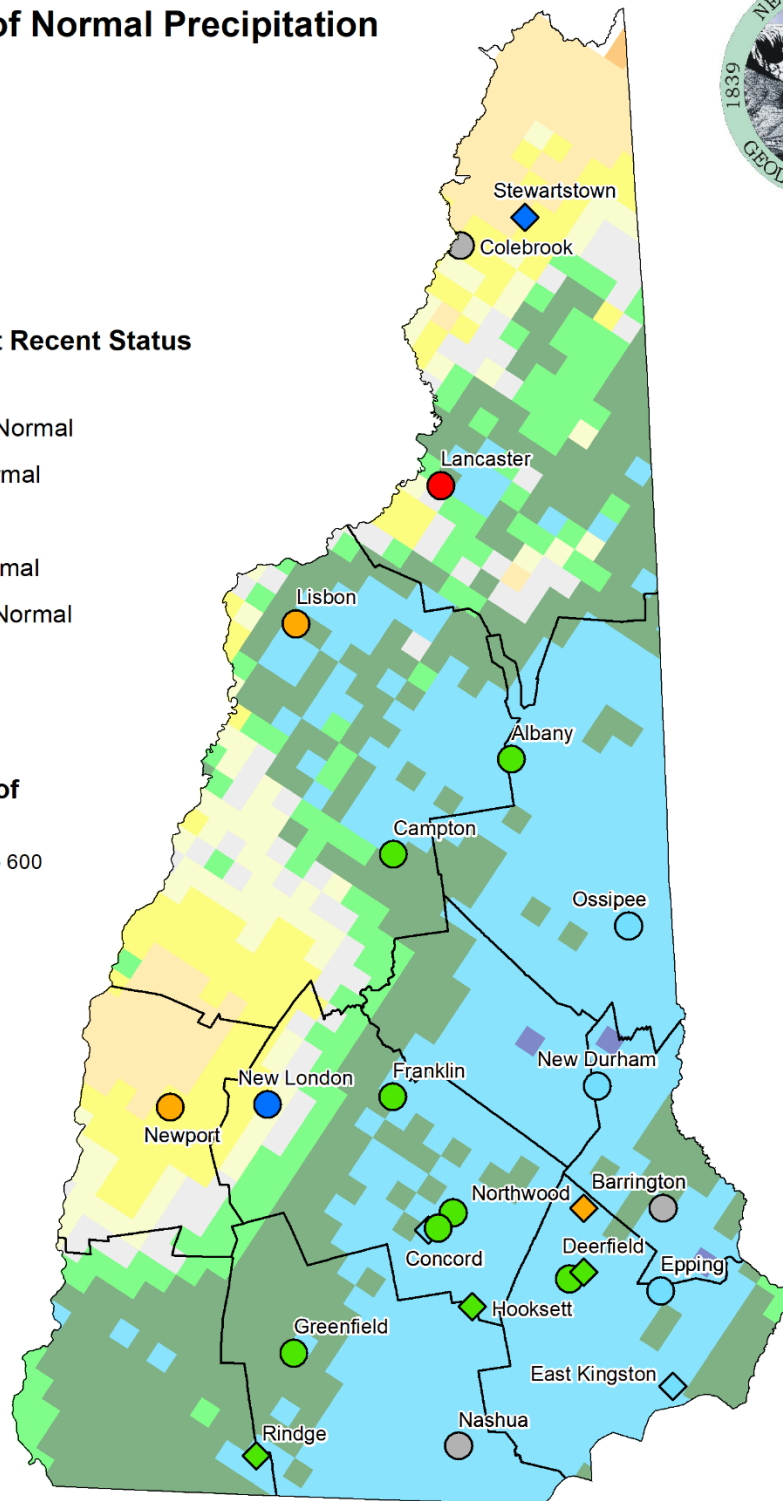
of Normal Precipitation

1839
NI
GEOL

: Recent Status
Normal
rmal
mal
Normal

of
600

Stewartstown
Colebrook
Lancaster
Lisbon
Albany
Campton
Ossipee
New Durham
Franklin
New London
Newport
Northwood
Barrington
Concord
Deerfield
Epping
Hooksett
Greenfield
East Kingston
Nashua
Rindge